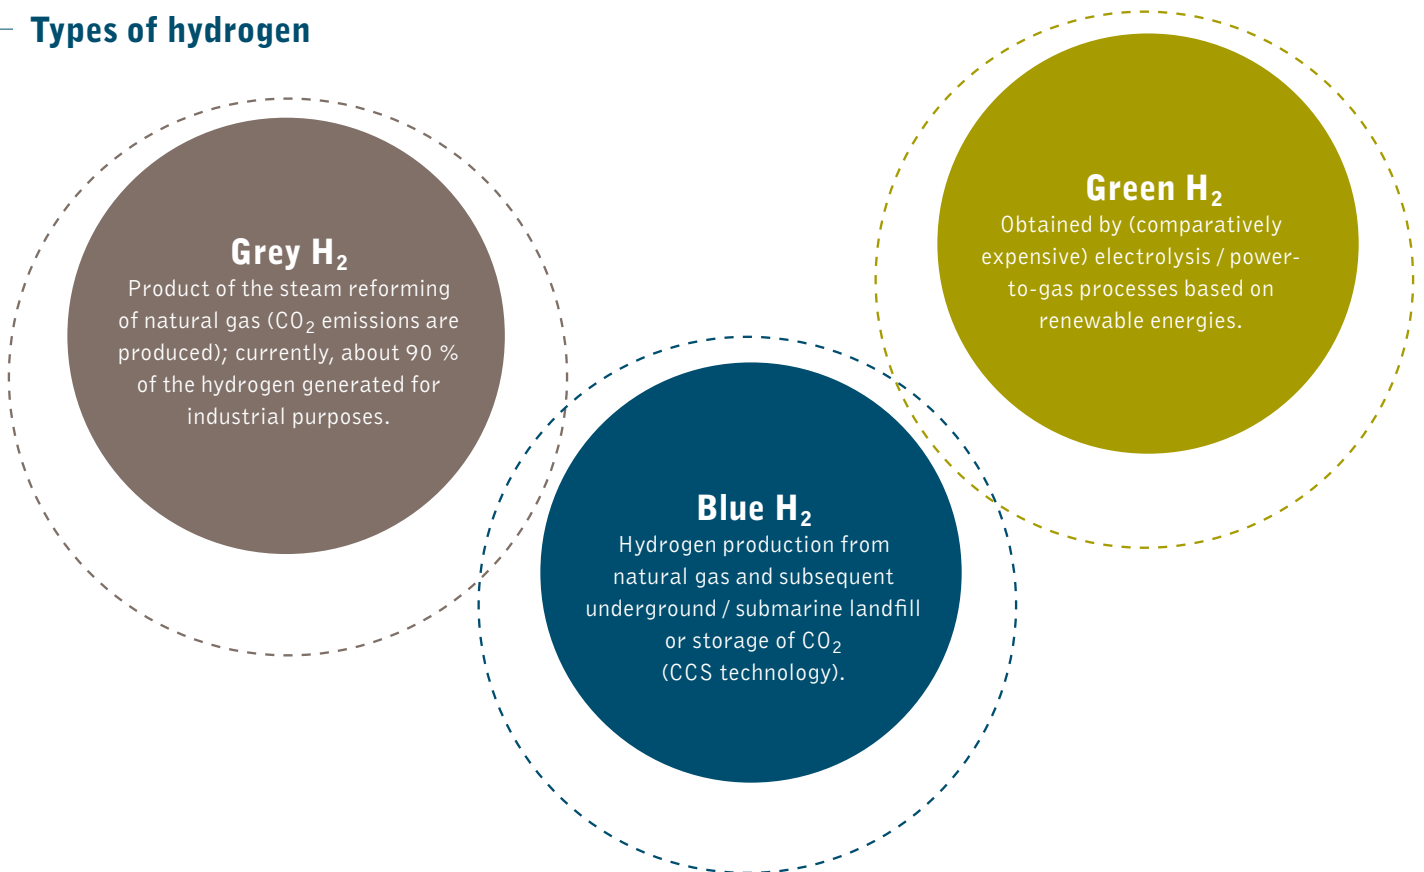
Types of hydrogen

Grey $H_2$
Product of the steam reforming of natural gas ($CO_2$ emissions are produced); currently, about 90 % of the hydrogen generated for industrial purposes.

Green $H_2$
Obtained by (comparatively expensive) electrolysis / power-to-gas processes based on renewable energies.

Blue $H_2$
Hydrogen production from natural gas and subsequent underground / submarine landfill or storage of $CO_2$ (CCS technology).